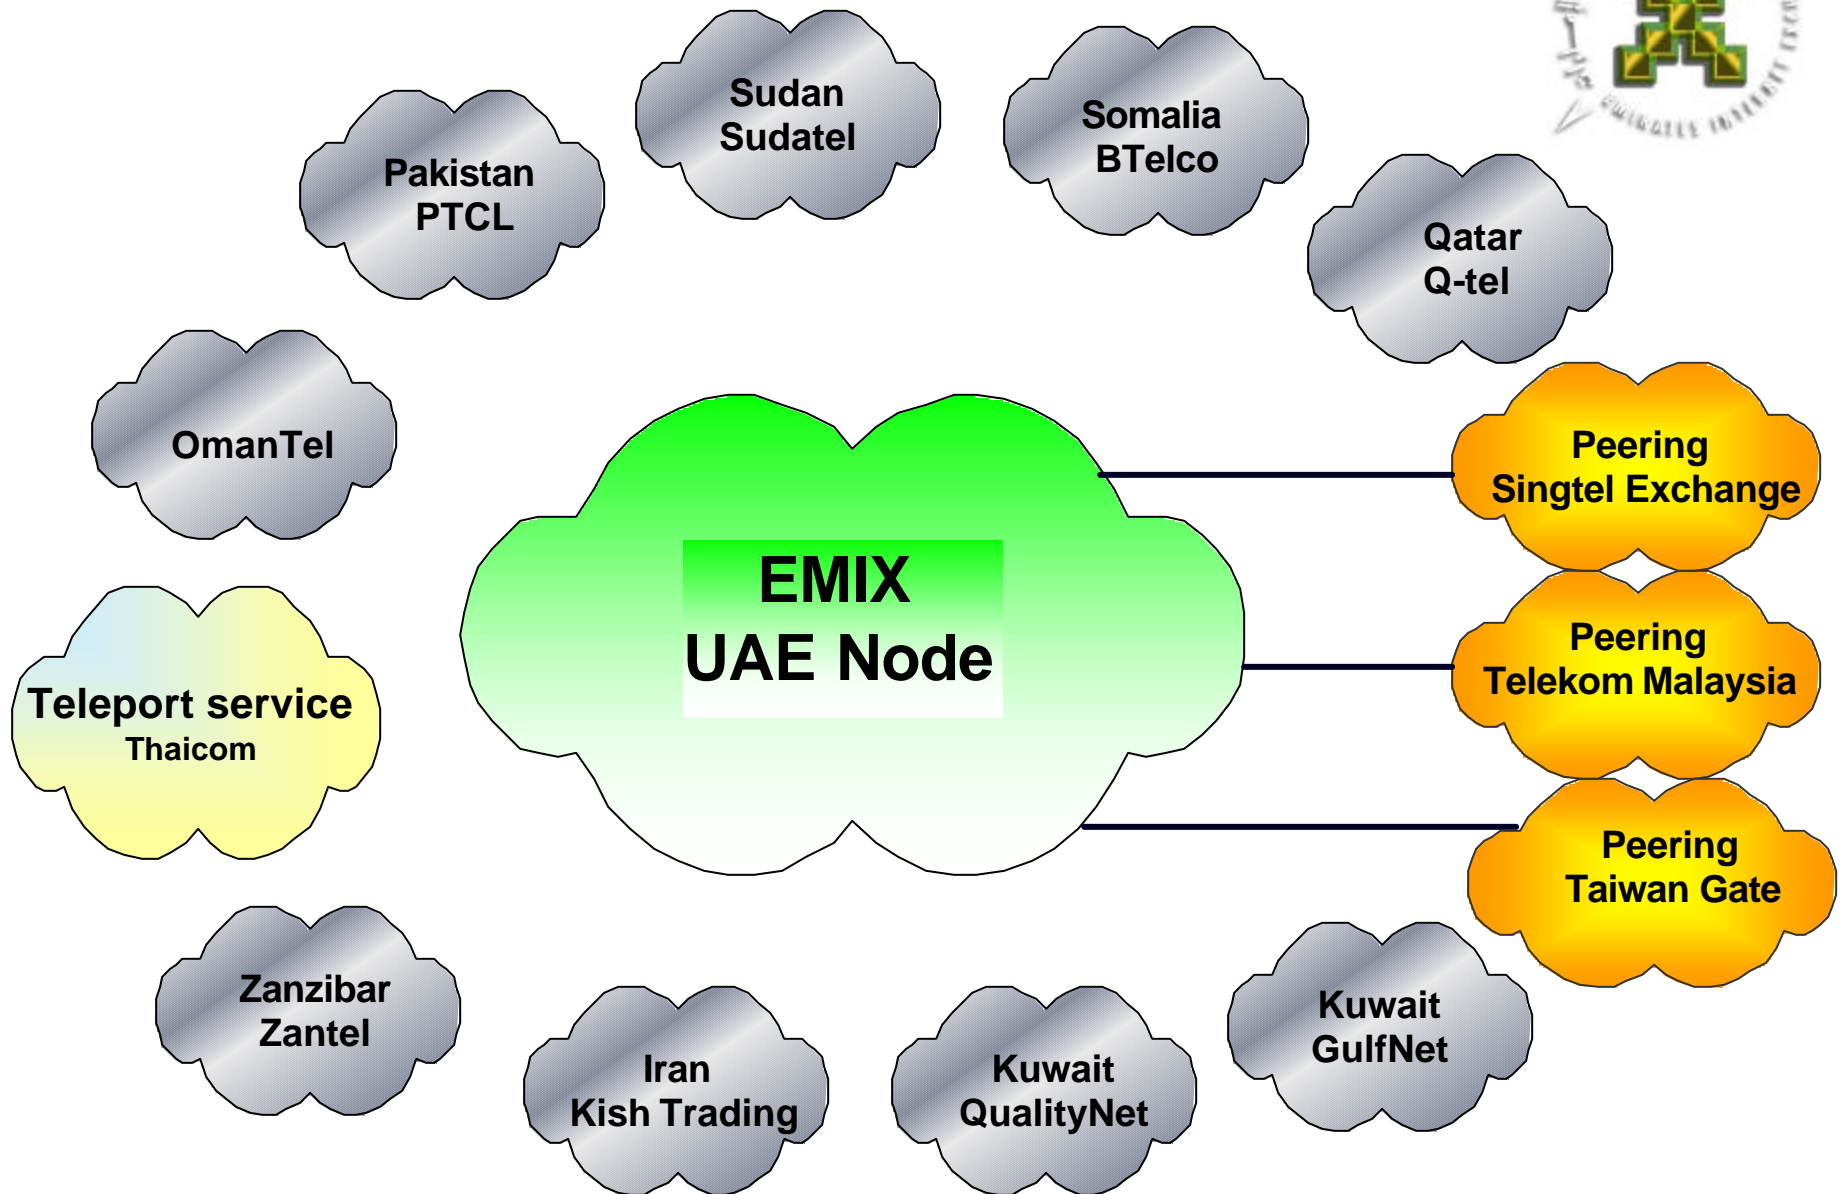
Sudan
Sudatel

Somalia
BTelco

Pakistan
PTCL

Qatar
Q-tel

OmanTel

EMIX
UAE Node

Peering
Singtel Exchange

Teleport service
Thaicom

Peering
Telekom Malaysia

Peering
Taiwan Gate

Zanzibar
Zantel

Kuwait
GulfNet

Iran
Kish Trading

Kuwait
QualityNet

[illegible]